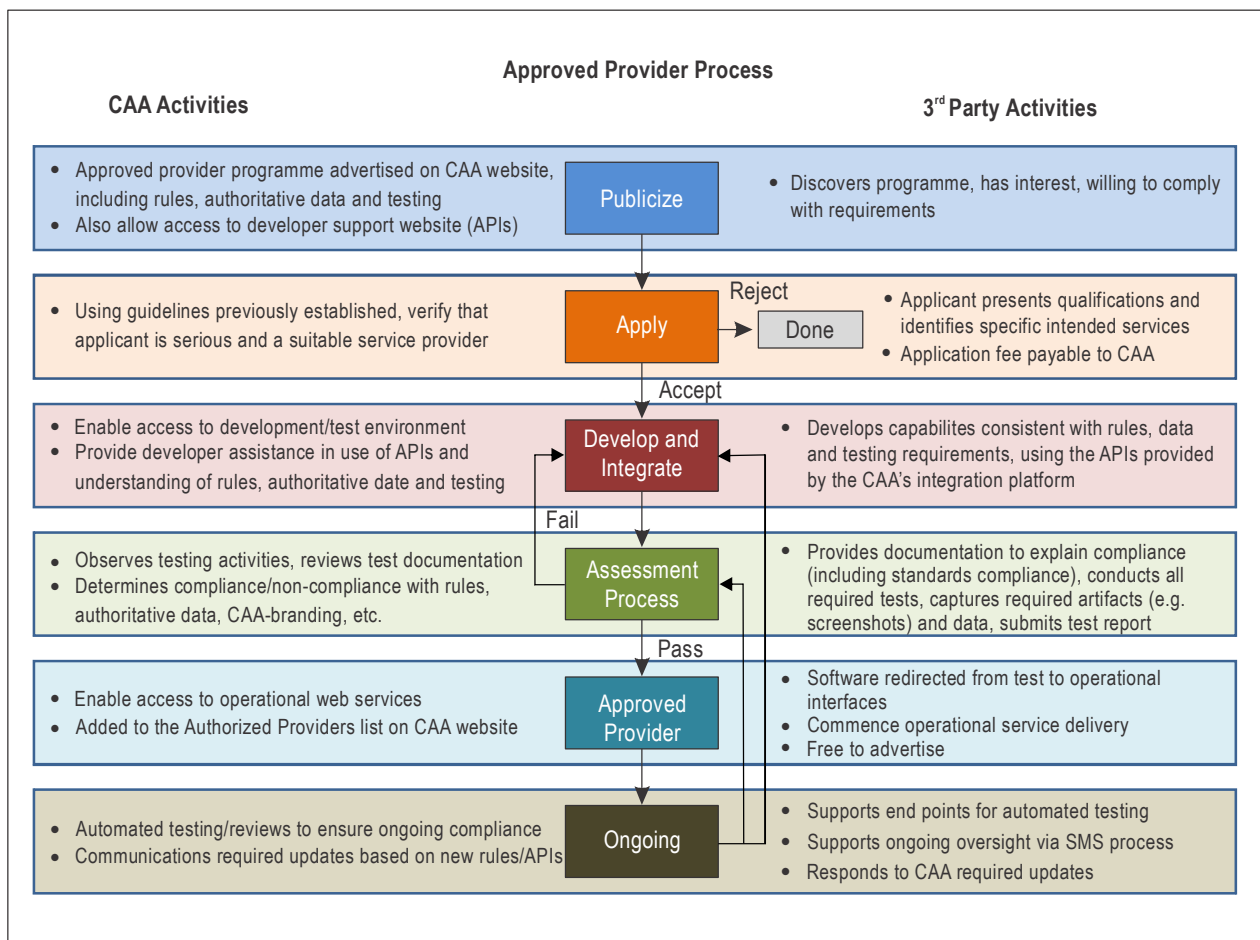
Approved Provider Process

CAA Activities

3$^{rd}$ Party Activities

- Approved provider programme advertised on CAA website, including rules, authoritative data and testing
- Also allow access to developer support website (APIs)

Publicize

- Discovers programme, has interest, willing to comply with requirements

- Using guidelines previously established, verify that applicant is serious and a suitable service provider

Apply

Reject

Done

- Applicant presents qualifications and identifies specific intended services
- Application fee payable to CAA

Accept

- Enable access to development/test environment
- Provide developer assistance in use of APIs and understanding of rules, authoritative date and testing

Develop and Integrate

- Develops capabilites consistent with rules, data and testing requirements, using the APIs provided by the CAA's integration platform

Fail

- Observes testing activities, reviews test documentation
- Determines compliance/non-compliance with rules, authoritative data, CAA-branding, etc.

Assessment Process

- Provides documentation to explain compliance (including standards compliance), conducts all required tests, captures required artifacts (e.g. screenshots) and data, submits test report

Pass

- Enable access to operational web services
- Added to the Authorized Providers list on CAA website

Approved Provider

- Software redirected from test to operational interfaces
- Commence operational service delivery
- Free to advertise

- Automated testing/reviews to ensure ongoing compliance
- Communications required updates based on new rules/APIs

Ongoing

- Supports end points for automated testing
- Supports ongoing oversight via SMS process
- Responds to CAA required updates